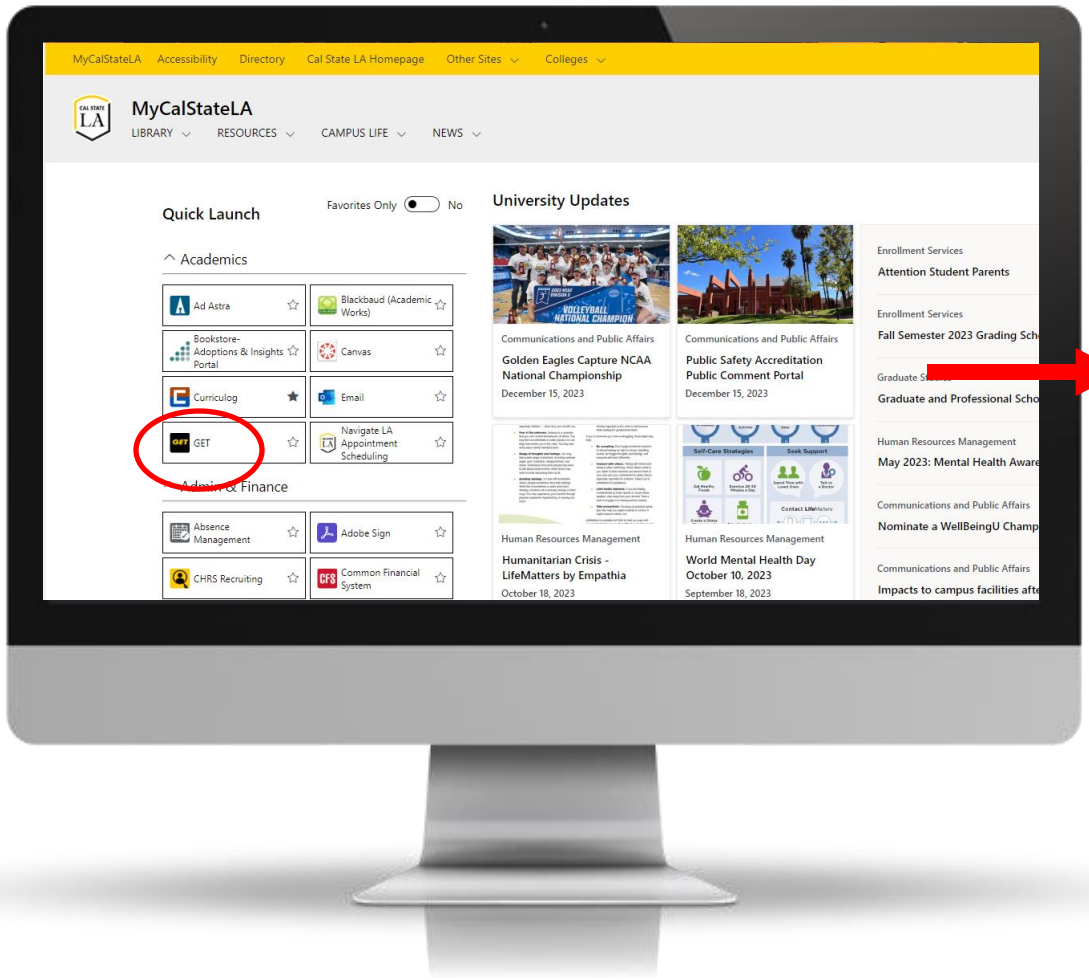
MyCalStateLA Accessibility Directory Cal State LA Homepage Other Sites Colleges

CAL STATE LA

MyCalStateLA
LIBRARY RESOURCES CAMPUS LIFE NEWS

Quick Launch

Favorites Only No

Academics

Ad Astra
Blackbaud (Academic Works)
Bookstore-Adoptions & Insights Portal
Canvas
Curriculog
Email
GET
Navigate LA Appointment Scheduling

Admin & Finance

Absence Management
Adobe Sign
CHRS Recruiting
Common Financial System

University Updates

VOLLEYBALL NATIONAL CHAMPION

Communications and Public Affairs
Golden Eagles Capture NCAA National Championship
December 15, 2023

Communications and Public Affairs
Public Safety Accreditation Public Comment Portal
December 15, 2023

Self-Care Strategies
Seek Support

Human Resources Management
Humanitarian Crisis - LifeMatters by Empathia
October 18, 2023

Human Resources Management
World Mental Health Day October 10, 2023
September 18, 2023

Enrollment Services
Attention Student Parents

Enrollment Services
Fall Semester 2023 Grading Scho

Graduate Studies
Graduate and Professional Scho

Human Resources Management
May 2023: Mental Health Aware

Communications and Public Affairs
Nominate a WellBeingU Champ

Communications and Public Affairs
Impacts to campus facilities afte